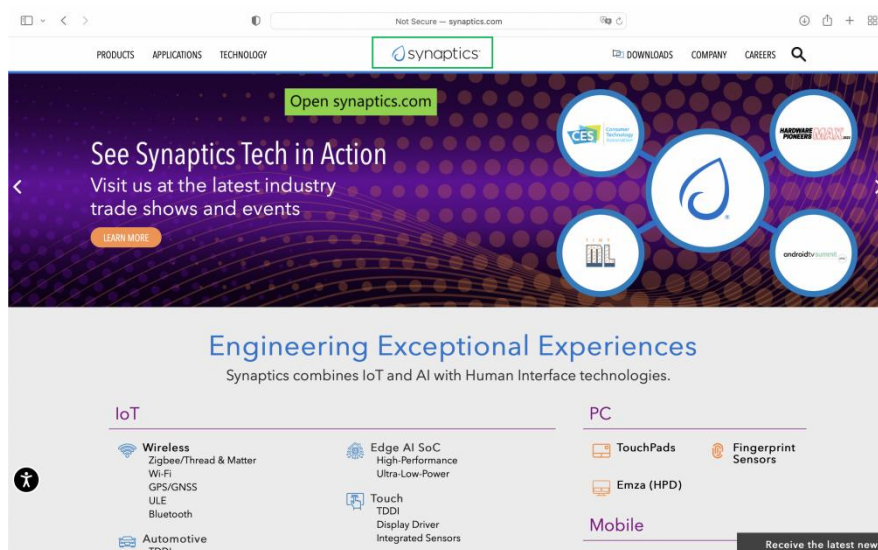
Not Secure — synaptics.com

PRODUCTS APPLICATIONS TECHNOLOGY

synaptics

DOWNLOADS COMPANY CAREERS

Open synaptics.com

See Synaptics Tech in Action

Visit us at the latest industry trade shows and events

LEARN MORE

CES Consumer Technology Association

HARDWARE PIONEERS MAX

androidtv summit

Engineering Exceptional Experiences

Synaptics combines IoT and AI with Human Interface technologies.

IoT

Wireless
Zigbee/Thread & Matter
Wi-Fi
GPS/GNSS
ULE
Bluetooth

Automotive
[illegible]

Edge AI SoC
High-Performance
Ultra-Low-Power

Touch
TDDI
Display Driver
Integrated Sensors

PC

TouchPads

Fingerprint Sensors

Emza (HPD)

Mobile

Receive the latest new